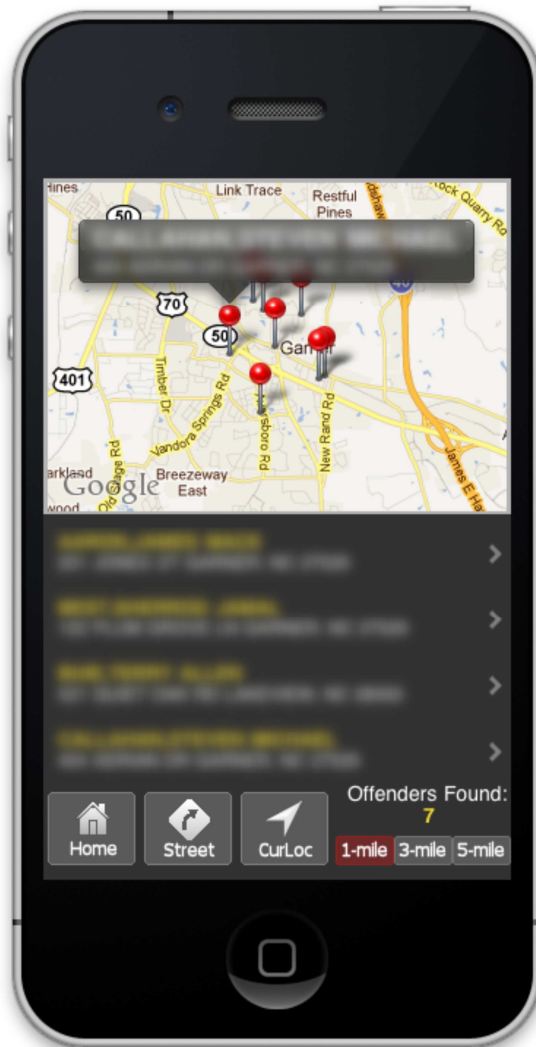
Hines
Link Trace
Restful Pines
Rock Quarry Ro
50
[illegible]
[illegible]
70
50
Garner
401
Timber Dr
Vandora Springs Rd
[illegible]boro Rd
New Rand Rd
Old Stage Rd
arkland
Breezeway East
James E Ha
Google

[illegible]
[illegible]
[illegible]
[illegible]
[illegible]
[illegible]
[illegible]
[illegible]

Home
Street
CurLoc
Offenders Found:
7
1-mile
3-mile
5-mile